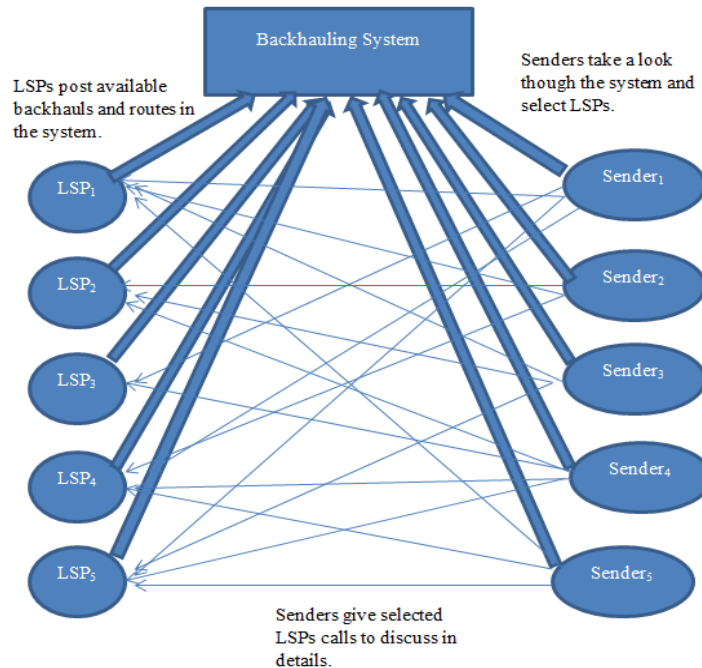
Backhauling System

LSPs post available backhauls and routes in the system.

Senders take a look though the system and select LSPs.

$LSP_1$

$LSP_2$

$LSP_3$

$LSP_4$

$LSP_5$

$Sender_1$

$Sender_2$

$Sender_3$

$Sender_4$

$Sender_5$

Senders give selected LSPs calls to discuss in details.